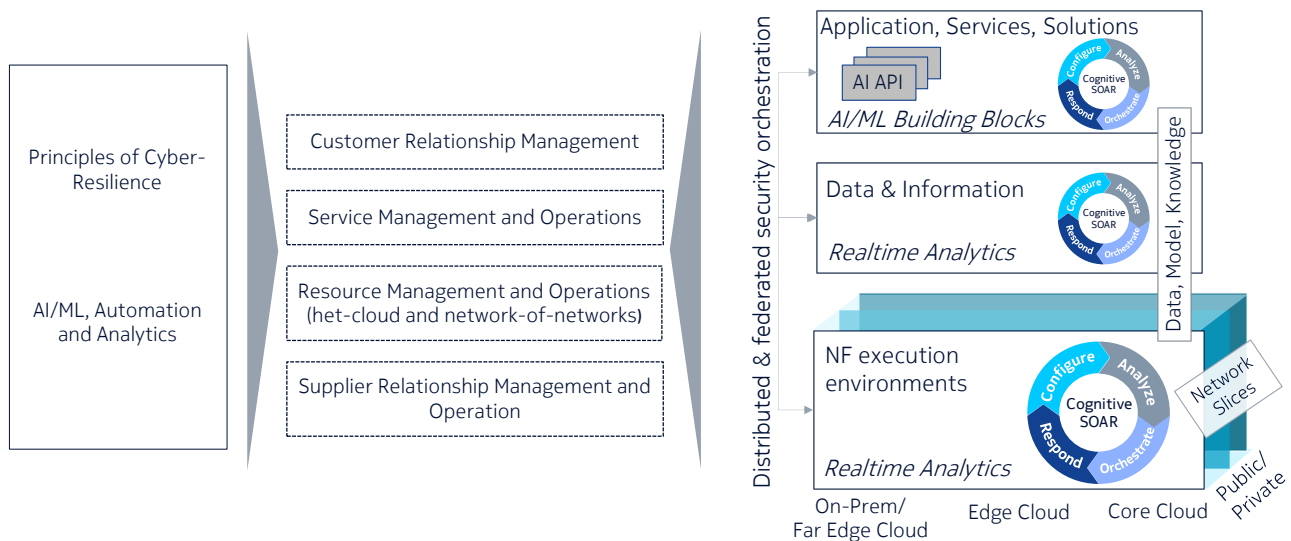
Principles of Cyber-Resilience

AI/ML, Automation and Analytics

Customer Relationship Management

Service Management and Operations

Resource Management and Operations (het-cloud and network-of-networks)

Supplier Relationship Management and Operation

Distributed & federated security orchestration

Application, Services, Solutions

AI API

AI/ML Building Blocks

Configure Analyze Cognitive SOAR Respond Orchestrate

Data & Information

Realtime Analytics

Configure Analyze Cognitive SOAR Respond Orchestrate

Data, Model, Knowledge

NF execution environments

Configure Analyze Cognitive SOAR Respond Orchestrate

Realtime Analytics

Network Slices

On-Prem/ Far Edge Cloud

Edge Cloud

Core Cloud

Public/ Private